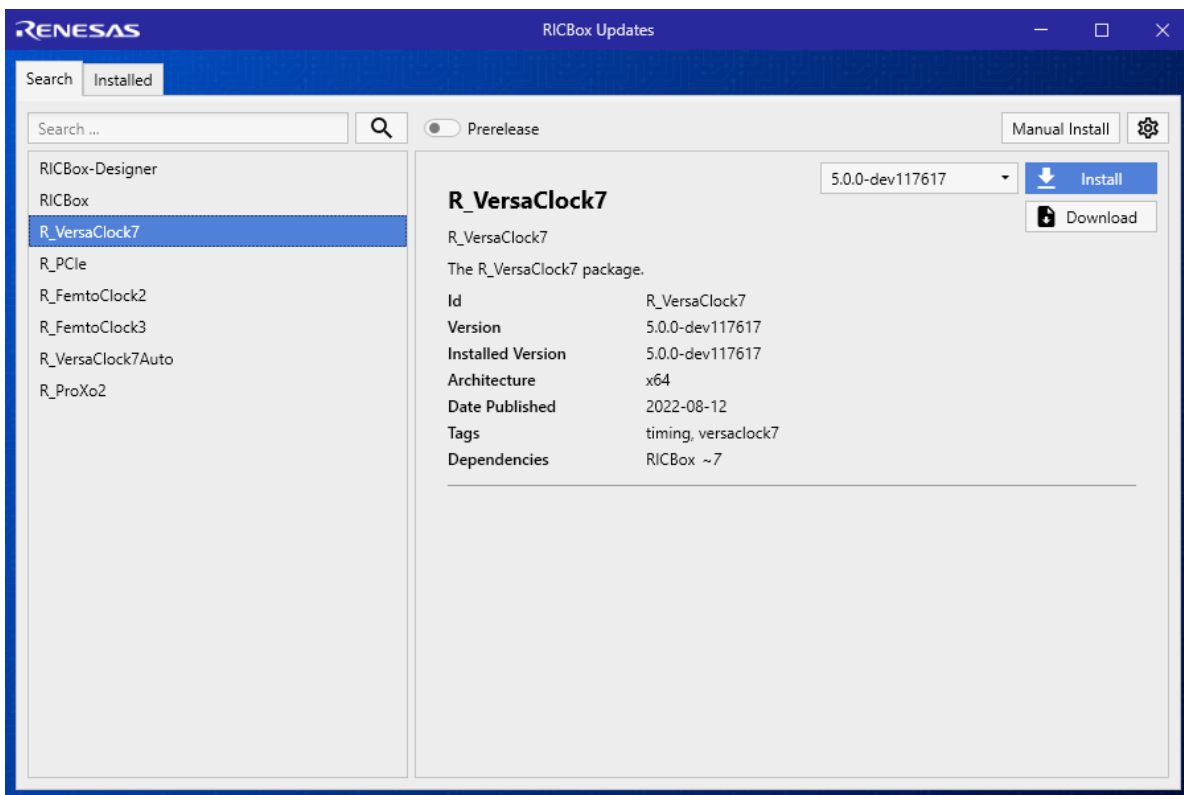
RENESAS
RICBox Updates

Search
Installed

Search ...
Prerelease
Manual Install

RICBox-Designer
RICBox
R_VersaClock7
R_PCIe
R_FemtoClock2
R_FemtoClock3
R_VersaClock7Auto
R_ProXo2

5.0.0-dev117617
Install
Download

R_VersaClock7

R_VersaClock7

The R_VersaClock7 package.

| | |
|---|---|
| Id | R_VersaClock7 |
| Version | 5.0.0-dev117617 |
| Installed Version | 5.0.0-dev117617 |
| Architecture | x64 |
| Date Published | 2022-08-12 |
| Tags | timing, versaclock7 |
| Dependencies | RICBox ~7 |